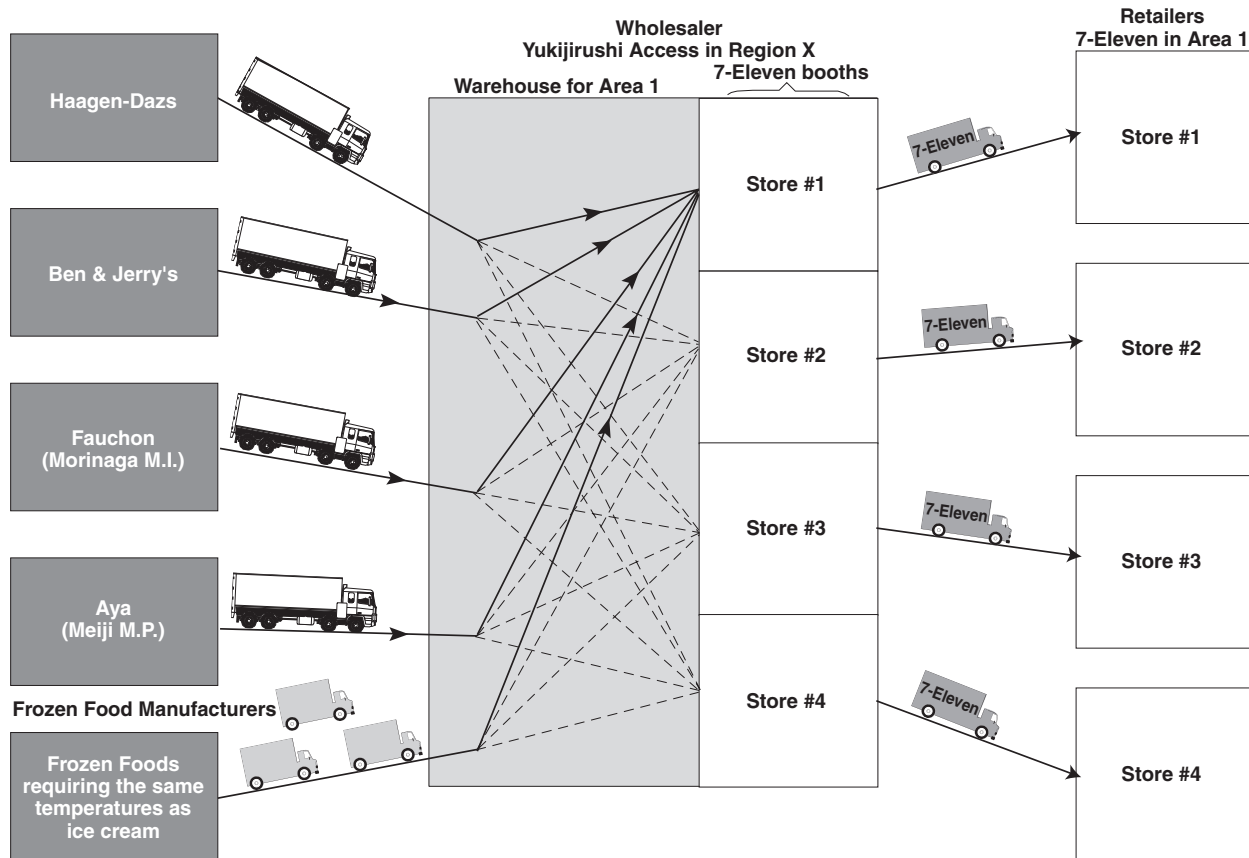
Wholesaler
Yukijirushi Access in Region X

Retailers
7-Eleven in Area 1

Warehouse for Area 1

7-Eleven booths

Haagen-Dazs

Ben & Jerry's

Fauchon
(Morinaga M.I.)

Aya
(Meiji M.P.)

Frozen Food Manufacturers

Frozen Foods requiring the same temperatures as ice cream

Store #1

Store #2

Store #3

Store #4

7-Eleven

7-Eleven

7-Eleven

7-Eleven

Store #1

Store #2

Store #3

Store #4